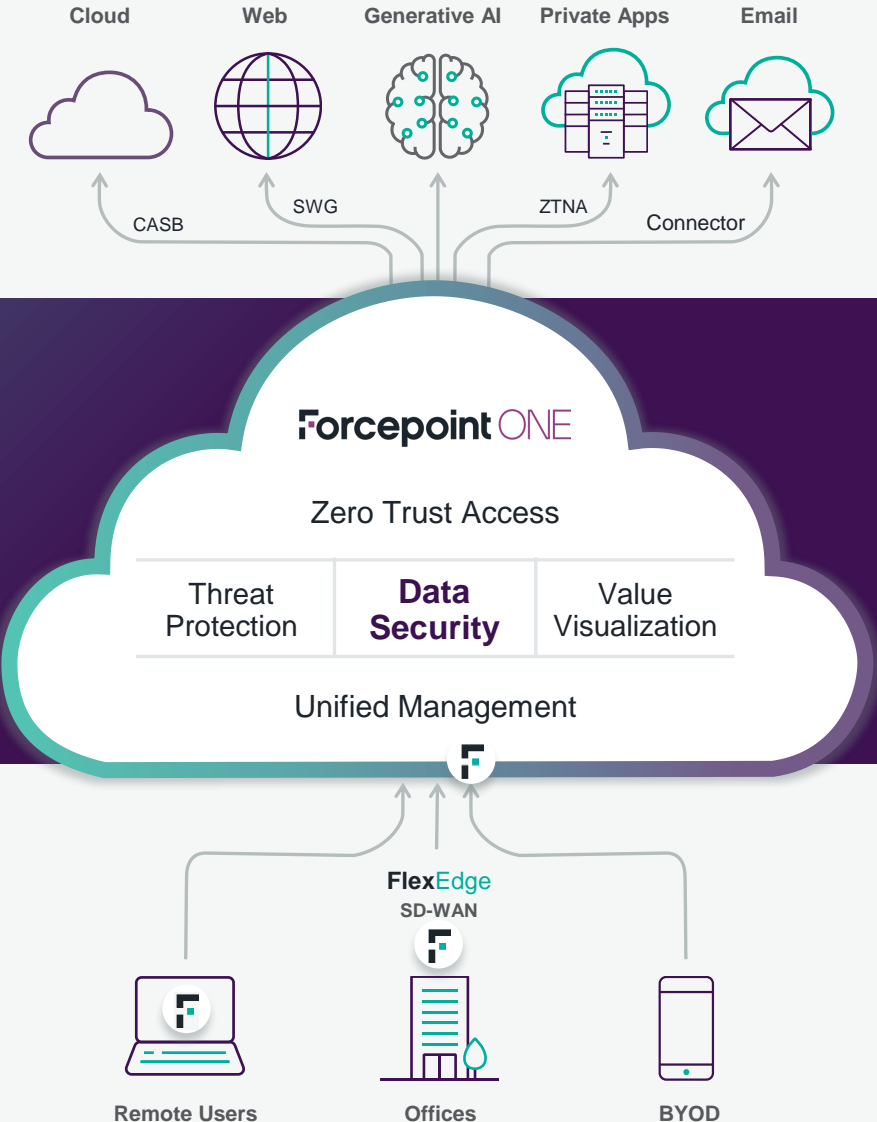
Cloud
Web
Generative AI
Private Apps
Email

CASB
SWG
ZTNA
Connector

Forcepoint ONE

Zero Trust Access

Threat Protection
Data Security
Value Visualization

Unified Management

FlexEdge
SD-WAN

Remote Users
Offices
BYOD